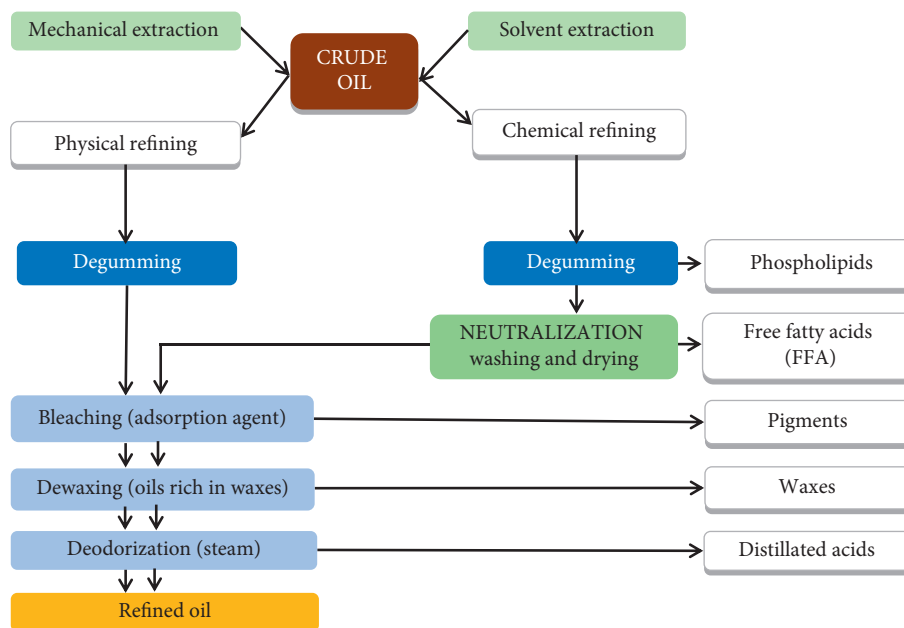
Mechanical extraction

Solvent extraction

CRUDE OIL

Physical refining

Chemical refining

Degumming

Degumming

Phospholipids

NEUTRALIZATION washing and drying

Free fatty acids (FFA)

Bleaching (adsorption agent)

Pigments

Dewaxing (oils rich in waxes)

Waxes

Deodorization (steam)

Distillated acids

Refined oil